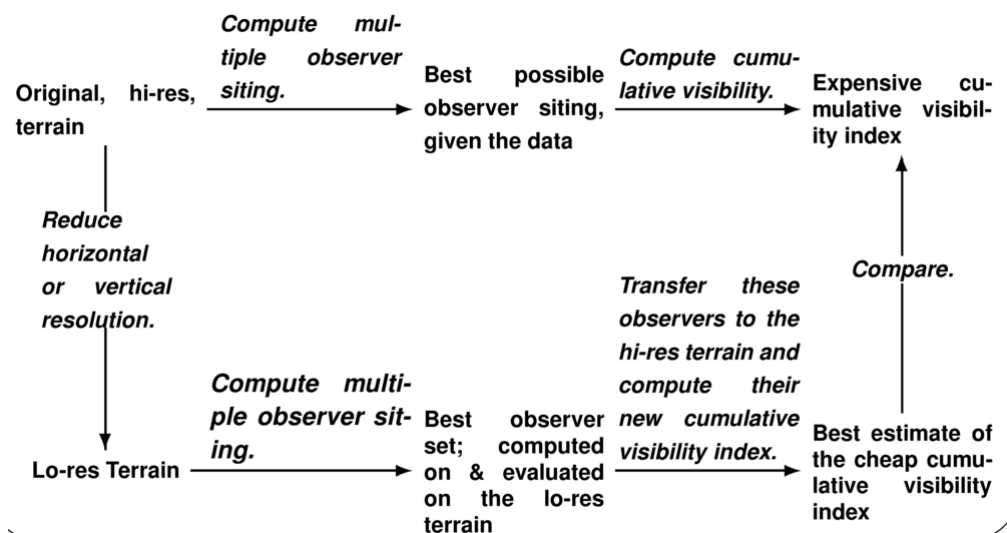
Original, hi-res, terrain

Compute multiple observer siting.

Best possible observer siting, given the data

Compute cumulative visibility.

Expensive cumulative visibility index

Reduce horizontal or vertical resolution.

Compare.

Lo-res Terrain

Compute multiple observer siting.

Best observer set; computed on & evaluated on the lo-res terrain

Transfer these observers to the hi-res terrain and compute their new cumulative visibility index.

Best estimate of the cheap cumulative visibility index